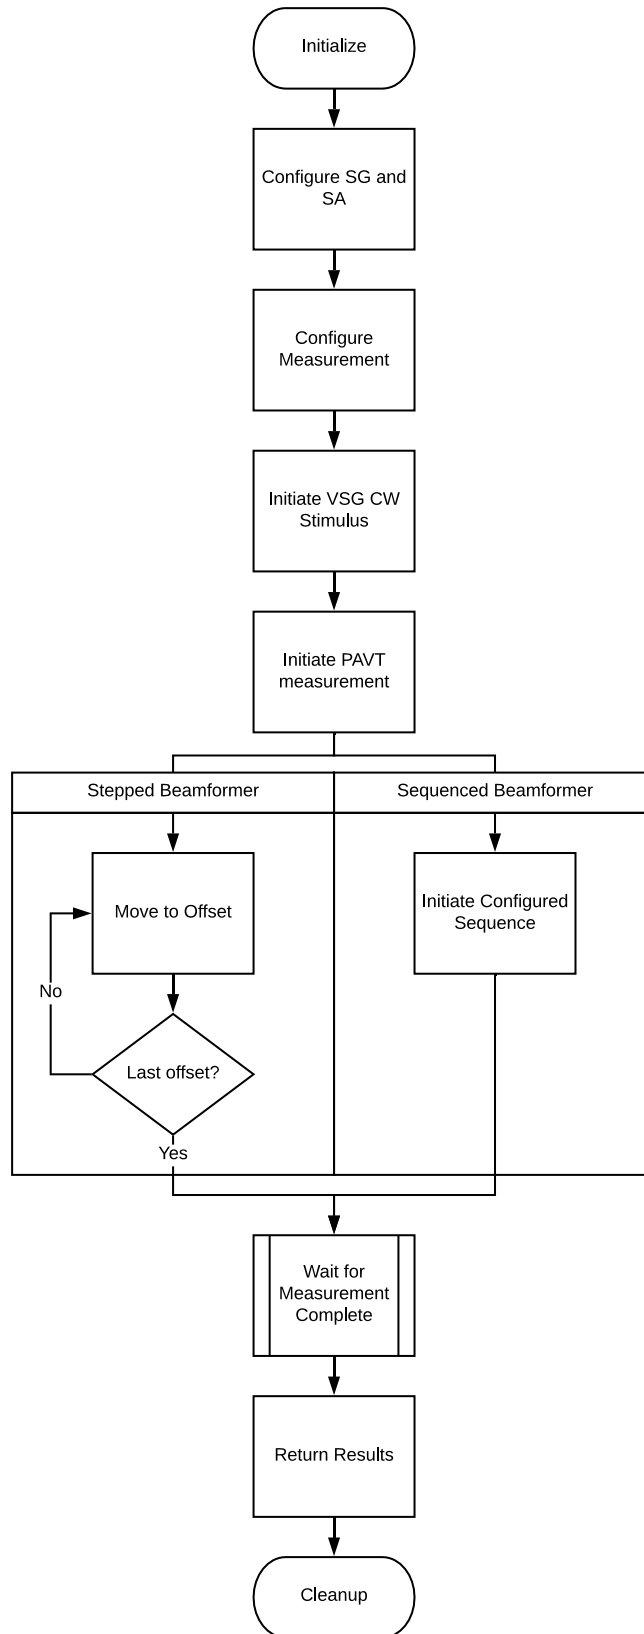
Initialize

Configure SG and SA

Configure Measurement

Initiate VSG CW Stimulus

Initiate PAVT measurement

Stepped Beamformer

Sequenced Beamformer

Move to Offset

No

Last offset?

Yes

Initiate Configured Sequence

Wait for Measurement Complete

Return Results

Cleanup